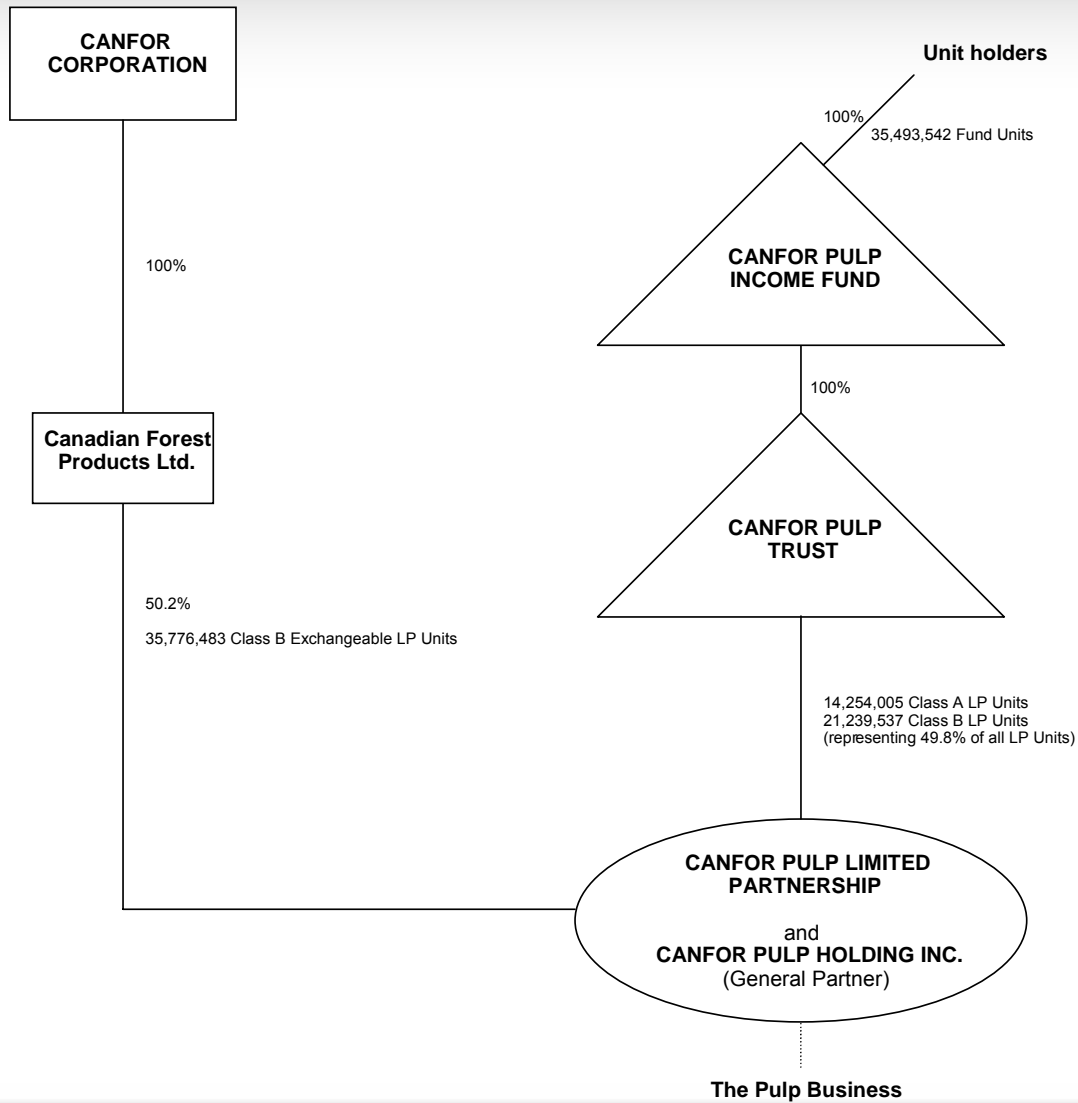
CANFOR CORPORATION

Unit holders

100%

35,493,542 Fund Units

100%

CANFOR PULP INCOME FUND

100%

Canadian Forest Products Ltd.

CANFOR PULP TRUST

50.2%

35,776,483 Class B Exchangeable LP Units

14,254,005 Class A LP Units
21,239,537 Class B LP Units
(representing 49.8% of all LP Units)

CANFOR PULP LIMITED PARTNERSHIP

and

CANFOR PULP HOLDING INC.
(General Partner)

The Pulp Business